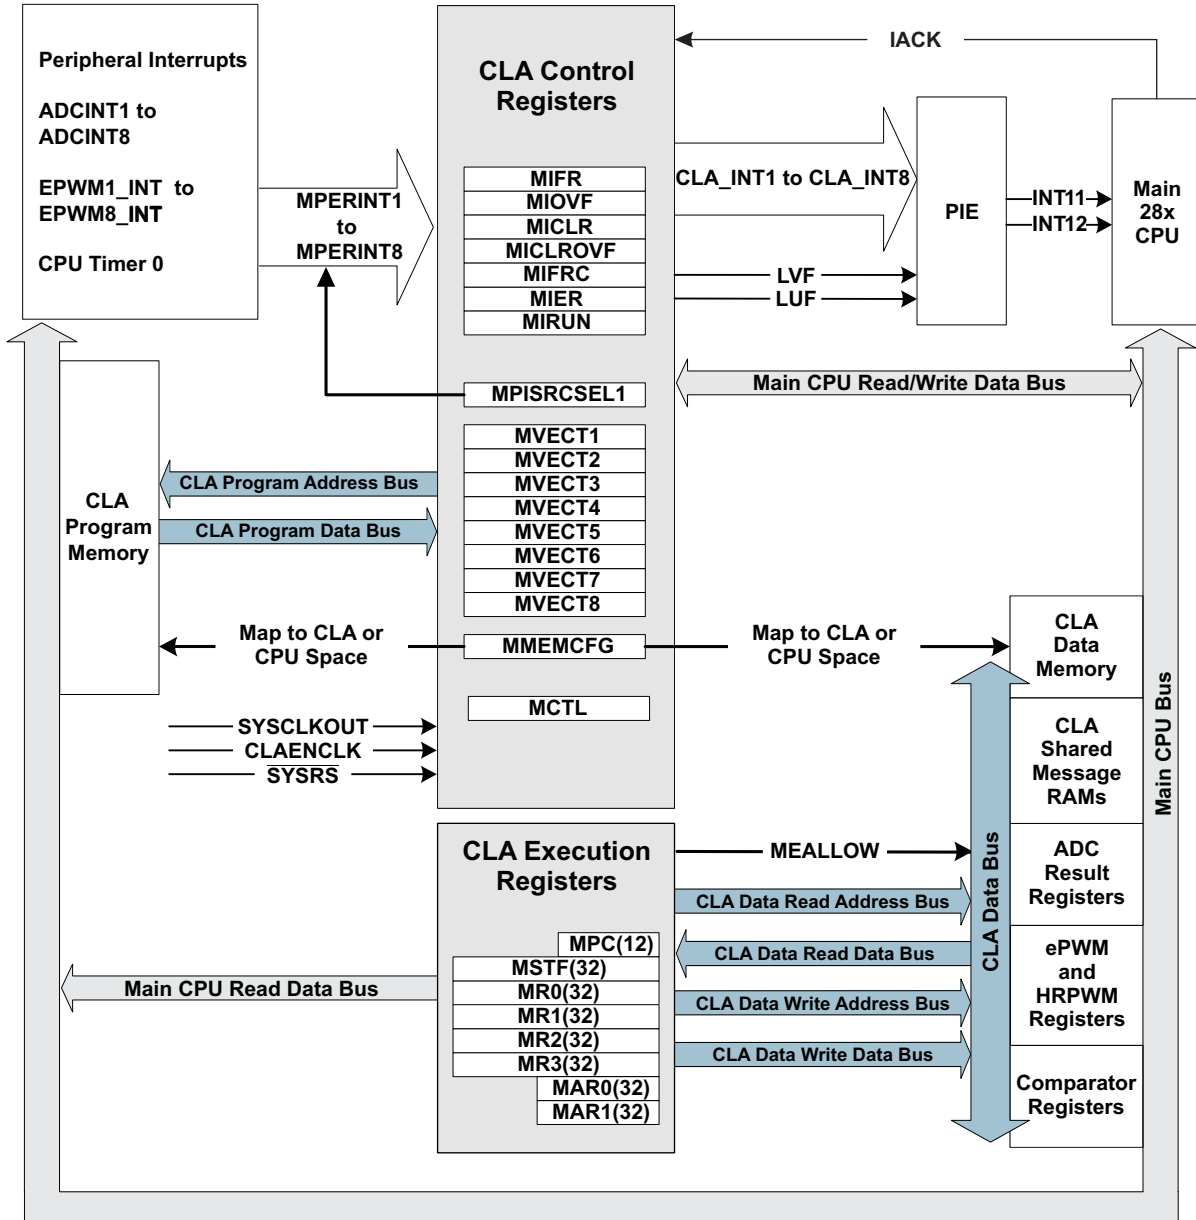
Peripheral Interrupts

ADCINT1 to ADCINT8

EPWM1_INT to EPWM8_INT

CPU Timer 0

MPERINT1 to MPERINT8

CLA Control Registers

MIFR
MIOVF
MICLR
MICLROVF
MIFRC
MIER
MIRUN

IACK

CLA_INT1 to CLA_INT8

PIE

INT11
INT12

Main 28x CPU

LVF
LUF

MPISRCSEL1

Main CPU Read/Write Data Bus

MVECT1
MVECT2
MVECT3
MVECT4
MVECT5
MVECT6
MVECT7
MVECT8

CLA Program Address Bus
CLA Program Data Bus

CLA Program Memory

Map to CLA or CPU Space

MMEMCFG

Map to CLA or CPU Space

CLA Data Memory

MCTL

SYSCLKOUT
CLAENCLK
$\overline{SYSRS}$

CLA Shared Message RAMs

Main CPU Bus

CLA Execution Registers

MEALLOW

ADC Result Registers

CLA Data Read Address Bus

CLA Data Bus

MPC(12)
MSTF(32)
MR0(32)
MR1(32)
MR2(32)
MR3(32)
MAR0(32)
MAR1(32)

Main CPU Read Data Bus

CLA Data Read Data Bus

ePWM and HRPWM Registers

CLA Data Write Address Bus

CLA Data Write Data Bus

Comparator Registers